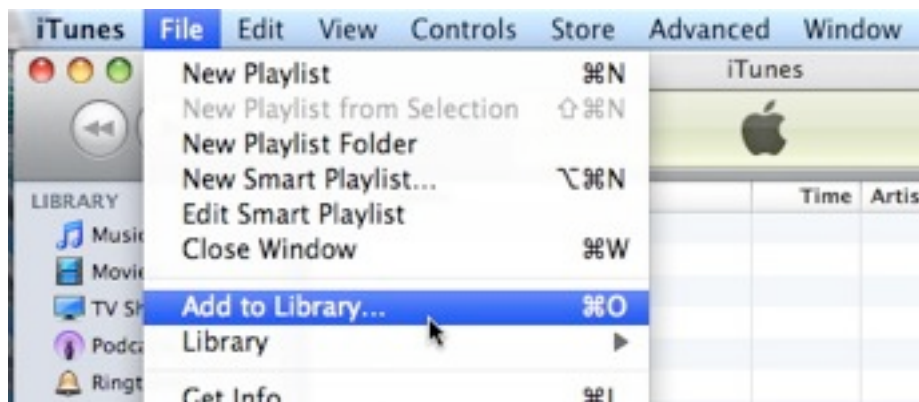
iTunes File Edit View Controls Store Advanced Window

iTunes

LIBRARY

Music

Movie

TV Sh

Podca

Ringt

Time Artis

New Playlist ⌘N
New Playlist from Selection ⇧⌘N
New Playlist Folder
New Smart Playlist... ⌥⌘N
Edit Smart Playlist
Close Window ⌘W

Add to Library... ⌘O
Library ▶

Get Info ⌘I